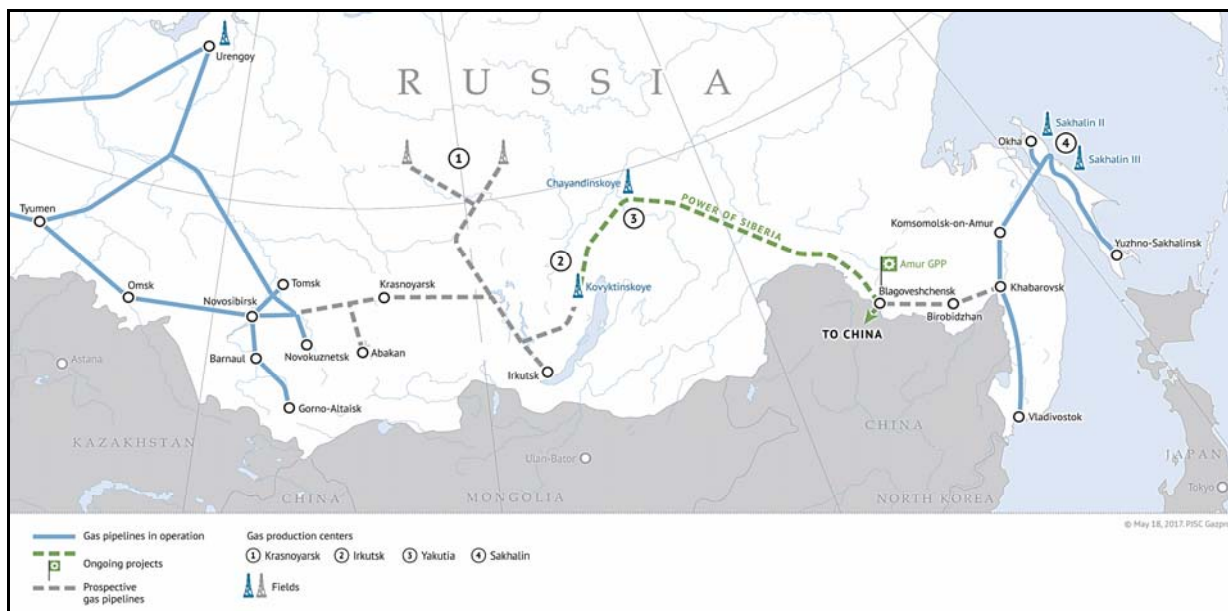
RUSSIA

Urengoy

Tyumen

Omsk

Novosibirsk

Tomsk

Krasnoyarsk

Novokuznetsk

Abakan

Barnaul

Gorno-Altaisk

Astana

KAZAKHSTAN

CHINA

MONGOLIA

Ulan-Bator

Irkutsk

①

②

③

Chayandinskoye

Kovyktinskoye

POWER OF SIBERIA

Amur GPP

Blagoveshchensk

TO CHINA

Birobidzhan

Khabarovsk

Komsomolsk-on-Amur

Okha

④

Sakhalin II

Sakhalin III

Yuzhno-Sakhalinsk

Vladivostok

CHINA

NORTH KOREA

JAPAN

Tokyo

© May 18, 2017. PJSC Gazpr

Gas pipelines in operation

Ongoing projects

Prospective gas pipelines

Gas production centers

① Krasnoyarsk ② Irkutsk ③ Yakutia ④ Sakhalin

Fields